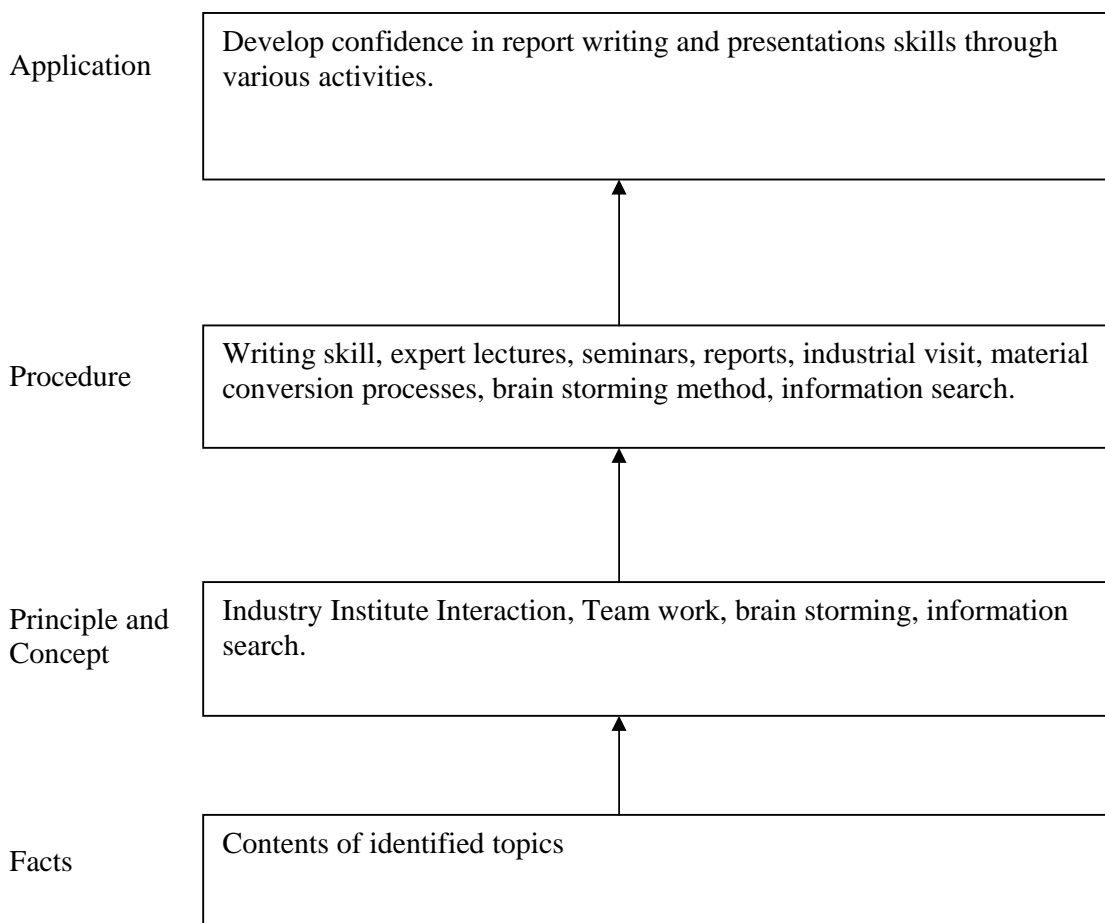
Application

Develop confidence in report writing and presentations skills through various activities.

Procedure

Writing skill, expert lectures, seminars, reports, industrial visit, material conversion processes, brain storming method, information search.

Principle and Concept

Industry Institute Interaction, Team work, brain storming, information search.

Facts

Contents of identified topics